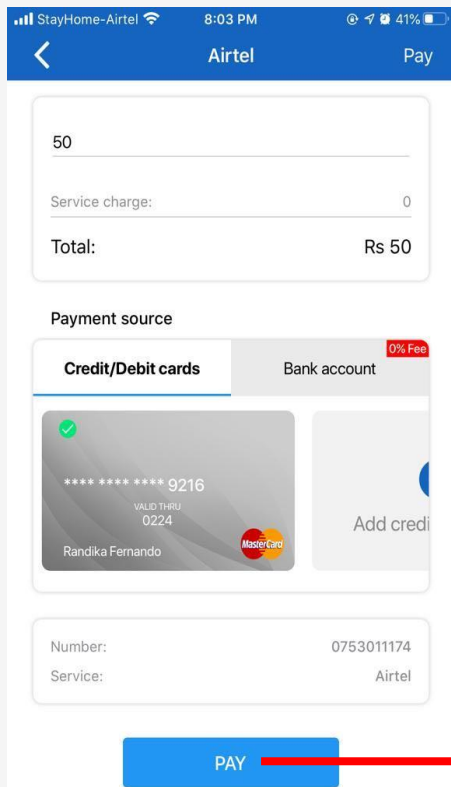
StayHome-Airtel 8:03 PM 41%

Airtel Pay

50

Service charge: 0

Total: Rs 50

Payment source

Credit/Debit cards Bank account 0% Fee

**** **** **** 9216
VALID THRU
0224
Randika Fernando MasterCard

Add credi

Number: 0753011174
Service: Airtel

PAY